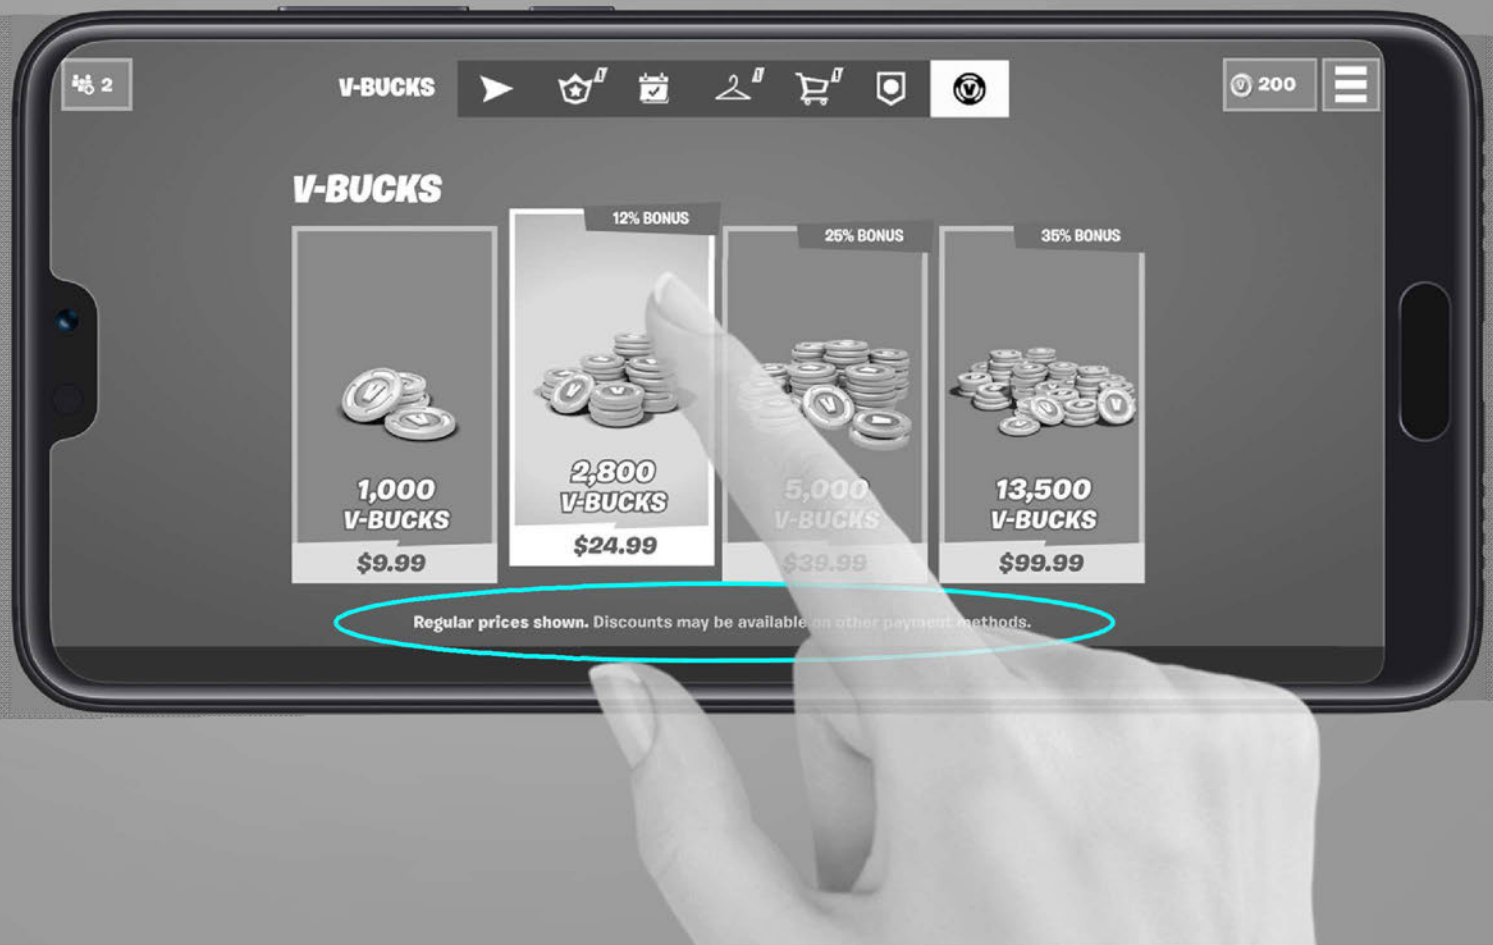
2

V-BUCKS

200

V-BUCKS

1,000 V-BUCKS
$9.99

12% BONUS
2,800 V-BUCKS
$24.99

25% BONUS
5,000 V-BUCKS
$39.99

35% BONUS
13,500 V-BUCKS
$99.99

Regular prices shown. Discounts may be available on other payment methods.